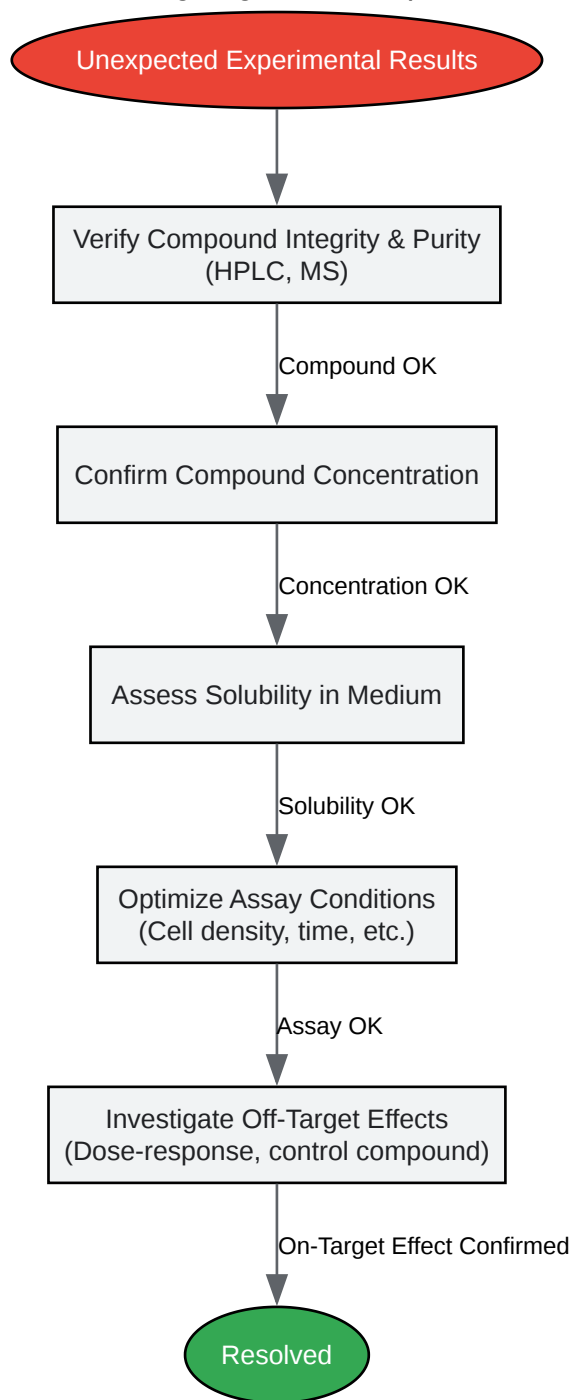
Unexpected Experimental Results

Verify Compound Integrity & Purity (HPLC, MS)

Compound OK

Confirm Compound Concentration

Concentration OK

Assess Solubility in Medium

Solubility OK

Optimize Assay Conditions (Cell density, time, etc.)

Assay OK

Investigate Off-Target Effects (Dose-response, control compound)

On-Target Effect Confirmed

Resolved